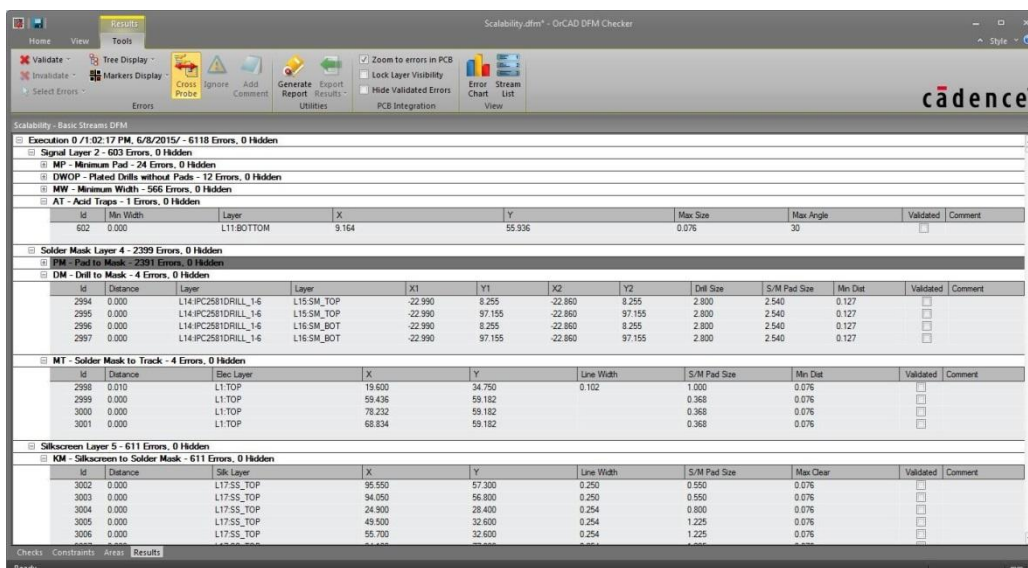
Results

Home View Tools

Scalability.dfm* - OrCAD DFM Checker

Style

Validate Invalidate Select Errors Tree Display Markers Display Cross Probe Ignore Add Comment Errors

Generate Report Export Results Utilities

Zoom to errors in PCB Lock Layer Visibility Hide Validated Errors PCB Integration

Error Chart Stream List View

cādence

Scalability - Basic Streams DFM

Execution 0 /1:02:17 PM, 6/8/2015/ - 6118 Errors, 0 Hidden
Signal Layer 2 - 603 Errors, 0 Hidden
MP - Minimum Pad - 24 Errors, 0 Hidden
DWOP - Plated Drills without Pads - 12 Errors, 0 Hidden
MW - Minimum Width - 566 Errors, 0 Hidden
AT - Acid Traps - 1 Errors, 0 Hidden

| Id | Min Width | Layer | X | Y | Max Size | Max Angle | Validated | Comment |
|---|---|---|---|---|---|---|---|---|
| 602 | 0.000 | L11:BOTTOM | 9.164 | 55.936 | 0.076 | 30 | | |

Solder Mask Layer 4 - 2399 Errors, 0 Hidden
PM - Pad to Mask - 2391 Errors, 0 Hidden
DM - Drill to Mask - 4 Errors, 0 Hidden

| Id | Distance | Layer | Layer | X1 | Y1 | X2 | Y2 | Drill Size | S/M Pad Size | Min Dist | Validated | Comment |
|---|---|---|---|---|---|---|---|---|---|---|---|---|
| 2994 | 0.000 | L14:IPC2581DRILL_1-6 | L15:SM_TOP | -22.990 | 8.255 | -22.860 | 8.255 | 2.800 | 2.540 | 0.127 | | |
| 2995 | 0.000 | L14:IPC2581DRILL_1-6 | L15:SM_TOP | -22.990 | 97.155 | -22.860 | 97.155 | 2.800 | 2.540 | 0.127 | | |
| 2996 | 0.000 | L14:IPC2581DRILL_1-6 | L16:SM_BOT | -22.990 | 8.255 | -22.860 | 8.255 | 2.800 | 2.540 | 0.127 | | |
| 2997 | 0.000 | L14:IPC2581DRILL_1-6 | L16:SM_BOT | -22.990 | 97.155 | -22.860 | 97.155 | 2.800 | 2.540 | 0.127 | | |

MT - Solder Mask to Track - 4 Errors, 0 Hidden

| Id | Distance | Elec Layer | X | Y | Line Width | S/M Pad Size | Min Dist | Validated | Comment |
|---|---|---|---|---|---|---|---|---|---|
| 2998 | 0.010 | L1:TOP | 19.600 | 34.750 | 0.102 | 1.000 | 0.076 | | |
| 2999 | 0.000 | L1:TOP | 59.436 | 59.182 | | 0.368 | 0.076 | | |
| 3000 | 0.000 | L1:TOP | 78.232 | 59.182 | | 0.368 | 0.076 | | |
| 3001 | 0.000 | L1:TOP | 68.834 | 59.182 | | 0.368 | 0.076 | | |

Silkscreen Layer 5 - 611 Errors, 0 Hidden
KM - Silkscreen to Solder Mask - 611 Errors, 0 Hidden

| Id | Distance | Silk Layer | X | Y | Line Width | S/M Pad Size | Max Clear | Validated | Comment |
|---|---|---|---|---|---|---|---|---|---|
| 3002 | 0.000 | L17:SS_TOP | 95.550 | 57.300 | 0.250 | 0.550 | 0.076 | | |
| 3003 | 0.000 | L17:SS_TOP | 94.050 | 56.800 | 0.250 | 0.550 | 0.076 | | |
| 3004 | 0.000 | L17:SS_TOP | 24.900 | 28.400 | 0.254 | 0.800 | 0.076 | | |
| 3005 | 0.000 | L17:SS_TOP | 49.500 | 32.600 | 0.254 | 1.225 | 0.076 | | |
| 3006 | 0.000 | L17:SS_TOP | 55.700 | 32.600 | 0.254 | 1.225 | 0.076 | | |

Checks Constraints Areas Results